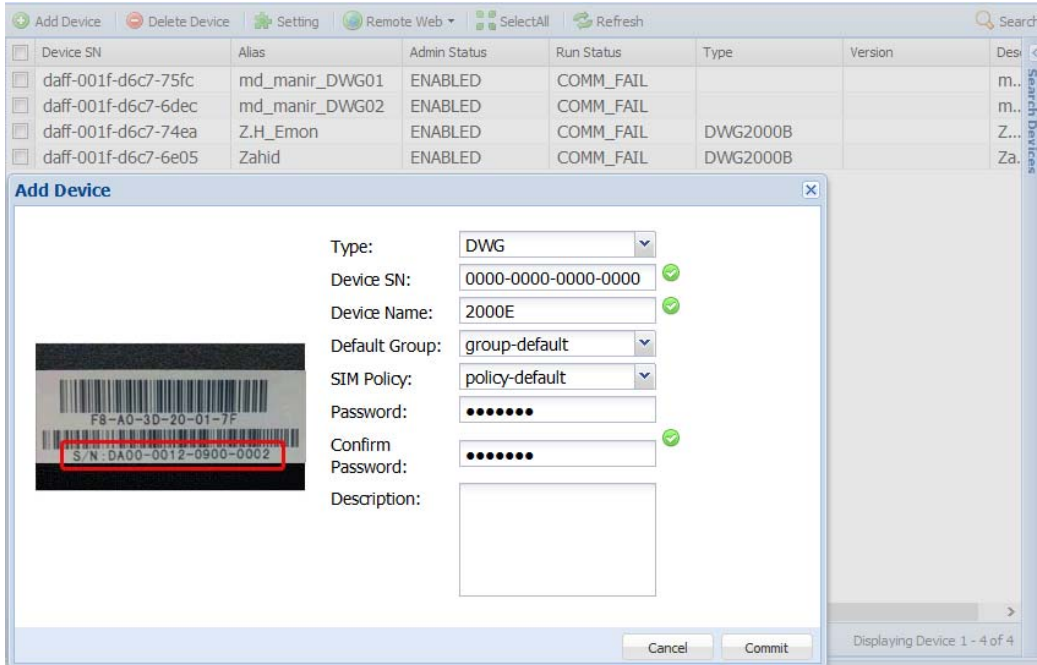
Add Device | Delete Device | Setting | Remote Web ▾ | SelectAll | Refresh | Search

| Device SN | Alias | Admin Status | Run Status | Type | Version | Des |
|---|---|---|---|---|---|---|
| daff-001f-d6c7-75fc | md_manir_DWG01 | ENABLED | COMM_FAIL | | | m.. |
| daff-001f-d6c7-6dec | md_manir_DWG02 | ENABLED | COMM_FAIL | | | m.. |
| daff-001f-d6c7-74ea | Z.H_Emon | ENABLED | COMM_FAIL | DWG2000B | | Z... |
| daff-001f-d6c7-6e05 | Zahid | ENABLED | COMM_FAIL | DWG2000B | | Za.. |

Search Devices

Add Device

F8-A0-3D-20-01-7F
S/N:DA00-0012-0900-0002

Type: DWG
Device SN: 0000-0000-0000-0000
Device Name: 2000E
Default Group: group-default
SIM Policy: policy-default
Password: •••••••
Confirm Password: •••••••
Description:

Cancel Commit

Displaying Device 1 - 4 of 4